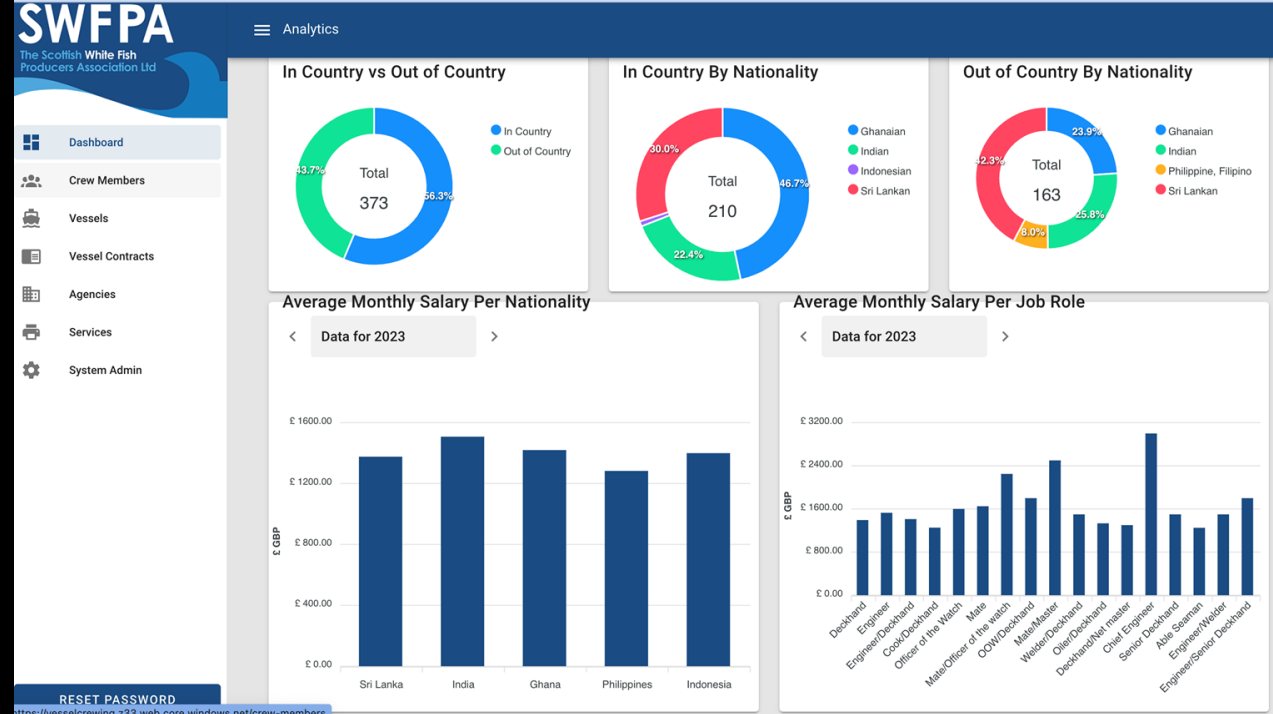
SWFPA
The Scottish White Fish Producers Association Ltd

Analytics

Dashboard
Crew Members
Vessels
Vessel Contracts
Agencies
Services
System Admin

RESET PASSWORD
https://vesselcrewing.z33.web.core.windows.net/crew-members

In Country vs Out of Country
Total
373
43.7%
56.3%
In Country
Out of Country

In Country By Nationality
Total
210
30.0%
46.7%
22.4%
Ghanaian
Indian
Indonesian
Sri Lankan

Out of Country By Nationality
Total
163
23.9%
42.3%
25.8%
8.0%
Ghanaian
Indian
Philippine, Filipino
Sri Lankan

Average Monthly Salary Per Nationality
Data for 2023
£ 1600.00
£ 1200.00
£ 800.00
£ 400.00
£ 0.00
£ GBP
Sri Lanka
India
Ghana
Philippines
Indonesia

Average Monthly Salary Per Job Role
Data for 2023
£ 3200.00
£ 2400.00
£ 1600.00
£ 800.00
£ 0.00
£ GBP
Deckhand
Engineer
Engineer/Deckhand
Cook/Deckhand
Officer of the Watch
Mate
Mate/Officer of the watch
OOW/Deckhand
Mate/Master
Welder/Deckhand
Oiler/Deckhand
Deckhand/Net master
Chief Engineer
Senior Deckhand
Able Seaman
Engineer/Welder
Engineer/Senior Deckhand